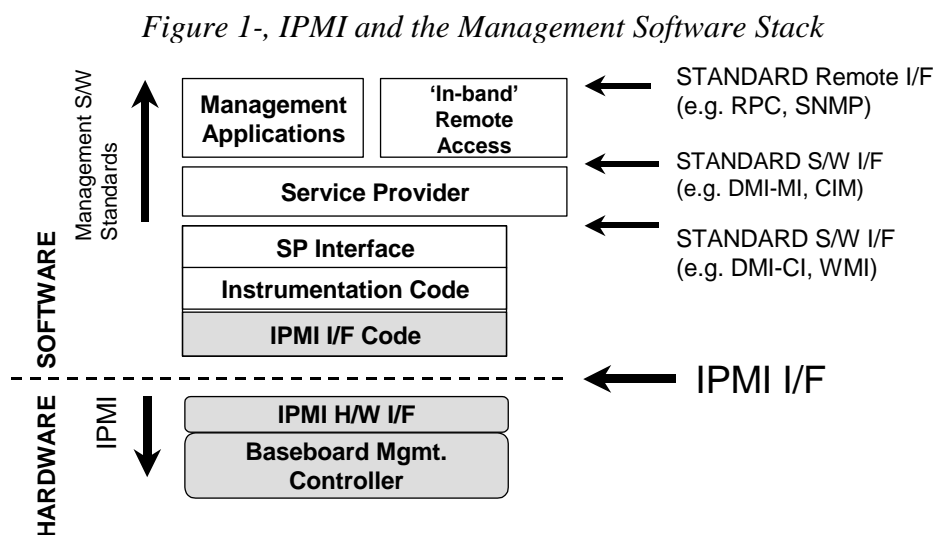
Figure 1-, IPMI and the Management Software Stack

Management S/W Standards

Management Applications

'In-band' Remote Access

STANDARD Remote I/F (e.g. RPC, SNMP)

STANDARD S/W I/F (e.g. DMI-MI, CIM)

Service Provider

STANDARD S/W I/F (e.g. DMI-CI, WMI)

SP Interface

Instrumentation Code

IPMI I/F Code

SOFTWARE

IPMI I/F

HARDWARE

IPMI

IPMI H/W I/F

Baseboard Mgmt. Controller